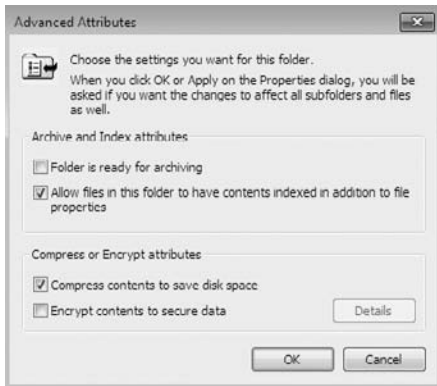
Advanced Attributes

Choose the settings you want for this folder.

When you click OK or Apply on the Properties dialog, you will be asked if you want the changes to affect all subfolders and files as well.

Archive and Index attributes

Folder is ready for archiving

Allow files in this folder to have contents indexed in addition to file properties

Compress or Encrypt attributes

Compress contents to save disk space

Encrypt contents to secure data

Details

OK

Cancel